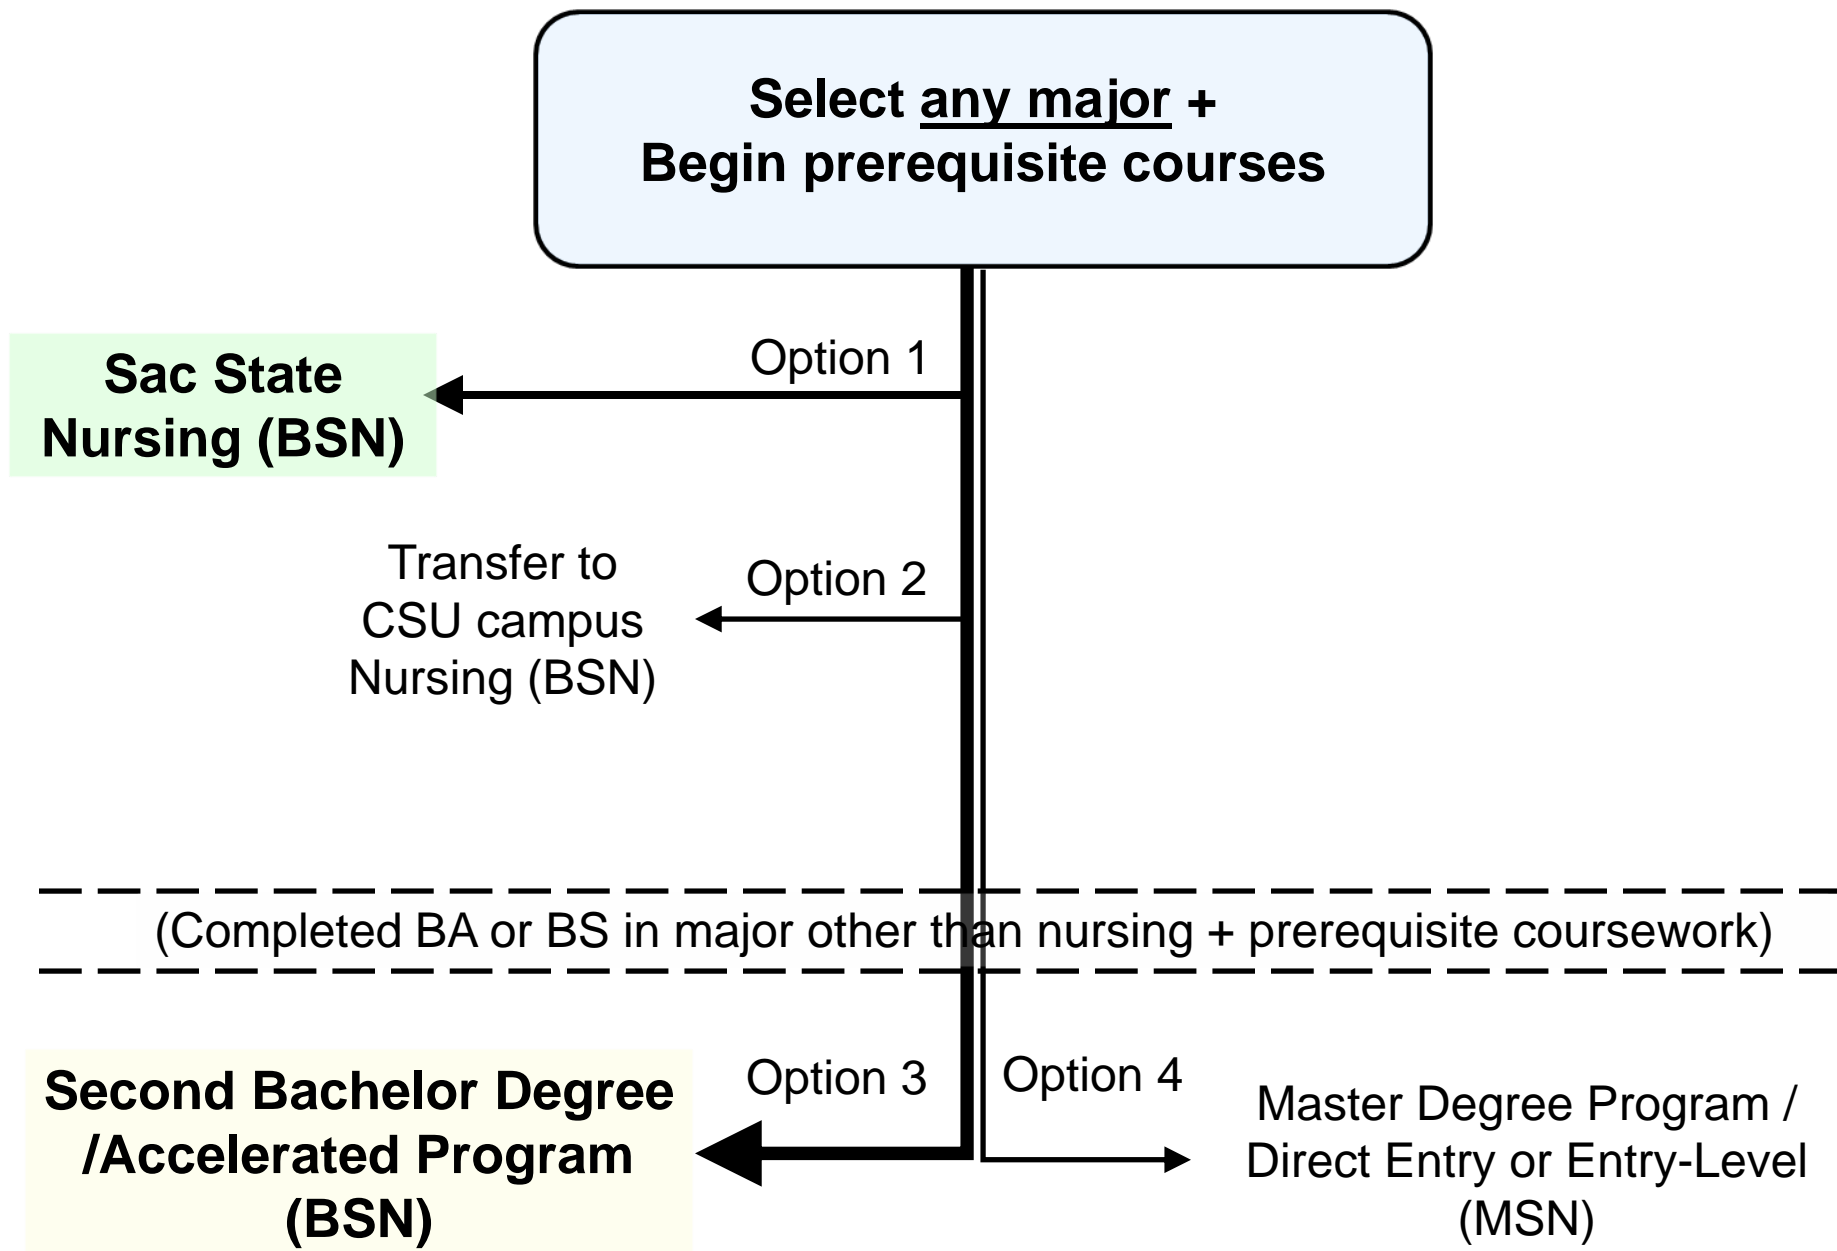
Select any major +
Begin prerequisite courses

Option 1

Sac State Nursing (BSN)

Option 2

Transfer to CSU campus Nursing (BSN)

(Completed BA or BS in major other than nursing + prerequisite coursework)

Option 3

Second Bachelor Degree /Accelerated Program (BSN)

Option 4

Master Degree Program / Direct Entry or Entry-Level (MSN)